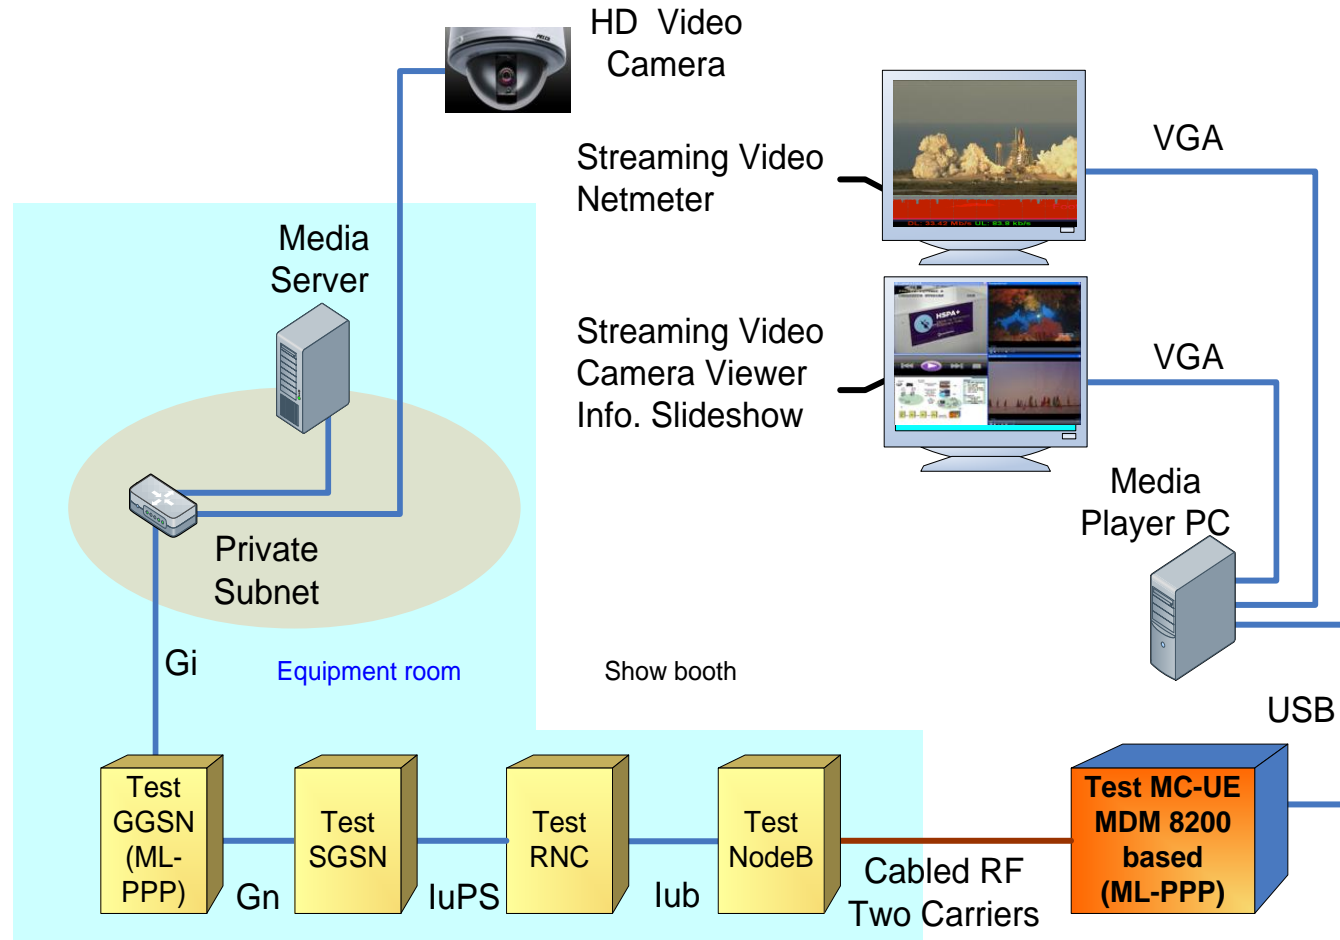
HD Video Camera

Streaming Video Netmeter

VGA

Media Server

Streaming Video Camera Viewer Info. Slideshow

VGA

Media Player PC

Private Subnet

Gi

Equipment room

Show booth

USB

Test GGSN (ML-PPP)

Test SGSN

Test RNC

Test NodeB

Test MC-UE MDM 8200 based (ML-PPP)

Gn

IuPS

Iub

Cabled RF Two Carriers